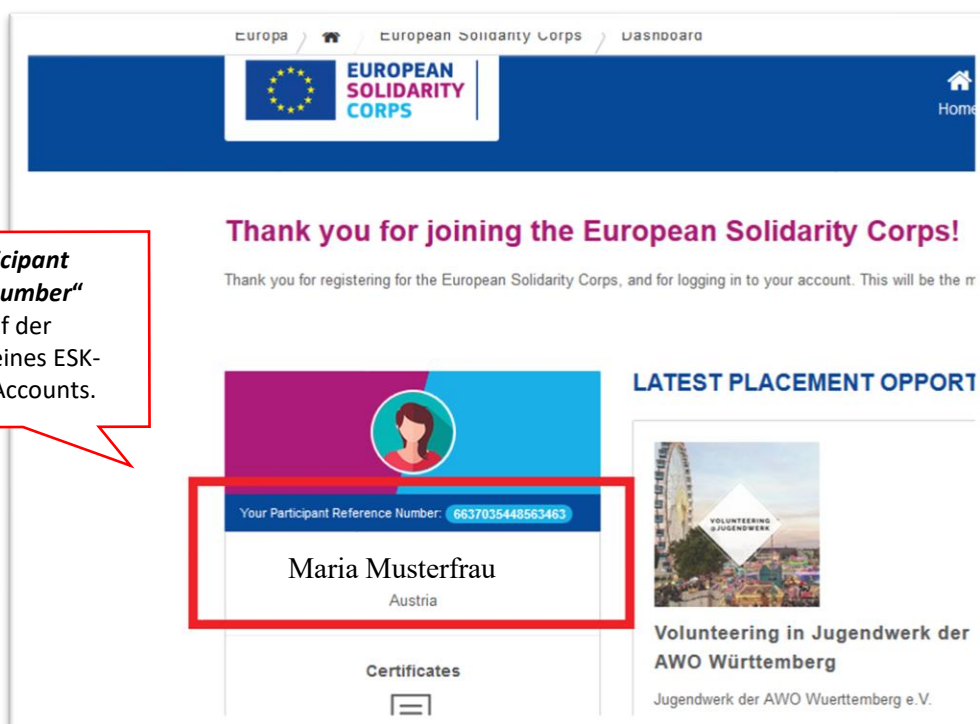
Europa 〉 European Solidarity Corps 〉 Dashboard

EUROPEAN SOLIDARITY CORPS

Home

icipant umber“ f der eines ESK- Accounts.

Thank you for joining the European Solidarity Corps!

Thank you for registering for the European Solidarity Corps, and for logging in to your account. This will be the m

Your Participant Reference Number: 6637035448563463

Maria Musterfrau

Austria

Certificates

LATEST PLACEMENT OPPORT

VOLUNTEERING @JUGENDWERK

Volunteering in Jugendwerk der AWO Württemberg

Jugendwerk der AWO Wuerttemberg e.V.